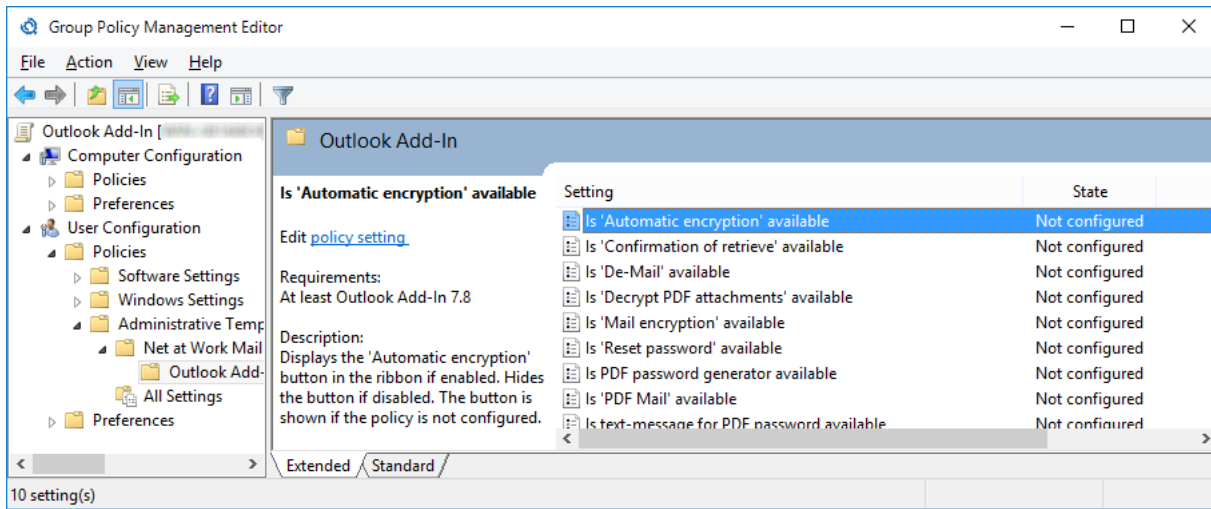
Group Policy Management Editor

File Action View Help

Outlook Add-In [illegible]
Computer Configuration
Policies
Preferences
User Configuration
Policies
Software Settings
Windows Settings
Administrative Temp
Net at Work Mail
Outlook Add-
All Settings
Preferences

Outlook Add-In

Is 'Automatic encryption' available

Edit policy setting

Requirements:
At least Outlook Add-In 7.8

Description:
Displays the 'Automatic encryption' button in the ribbon if enabled. Hides the button if disabled. The button is shown if the policy is not configured.

| Setting | State |
|---|---|
| Is 'Automatic encryption' available | Not configured |
| Is 'Confirmation of retrieve' available | Not configured |
| Is 'De-Mail' available | Not configured |
| Is 'Decrypt PDF attachments' available | Not configured |
| Is 'Mail encryption' available | Not configured |
| Is 'Reset password' available | Not configured |
| Is PDF password generator available | Not configured |
| Is 'PDF Mail' available | Not configured |
| Is text-message for PDF password available | Not configured |

Extended Standard

10 setting(s)